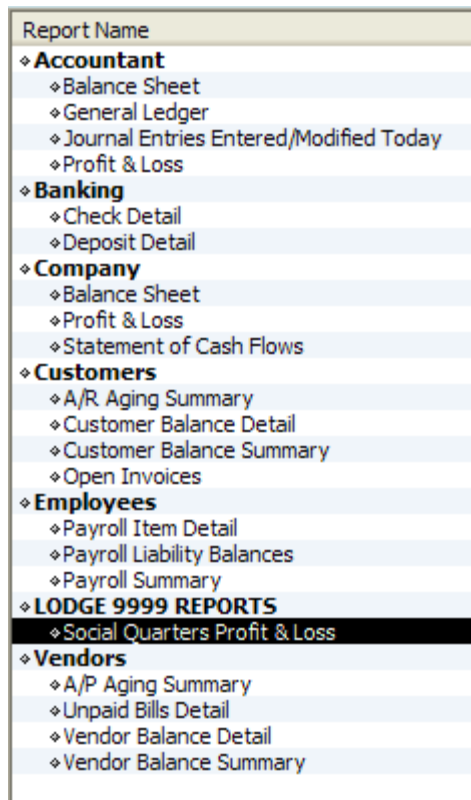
Report Name
◆Accountant
◆Balance Sheet
◆General Ledger
◆Journal Entries Entered/Modified Today
◆Profit & Loss
◆Banking
◆Check Detail
◆Deposit Detail
◆Company
◆Balance Sheet
◆Profit & Loss
◆Statement of Cash Flows
◆Customers
◆A/R Aging Summary
◆Customer Balance Detail
◆Customer Balance Summary
◆Open Invoices
◆Employees
◆Payroll Item Detail
◆Payroll Liability Balances
◆Payroll Summary
◆LODGE 9999 REPORTS
◆Social Quarters Profit & Loss
◆Vendors
◆A/P Aging Summary
◆Unpaid Bills Detail
◆Vendor Balance Detail
◆Vendor Balance Summary